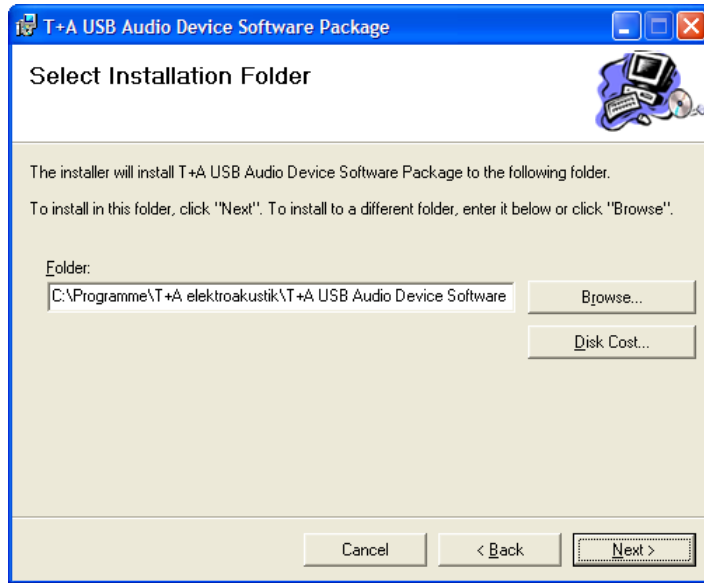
T+A USB Audio Device Software Package

Select Installation Folder

The installer will install T+A USB Audio Device Software Package to the following folder.

To install in this folder, click "Next". To install to a different folder, enter it below or click "Browse".

Folder:

C:\Programme\T+A elektroakustik\T+A USB Audio Device Software

Browse...

Disk Cost...

Cancel

< Back

Next >